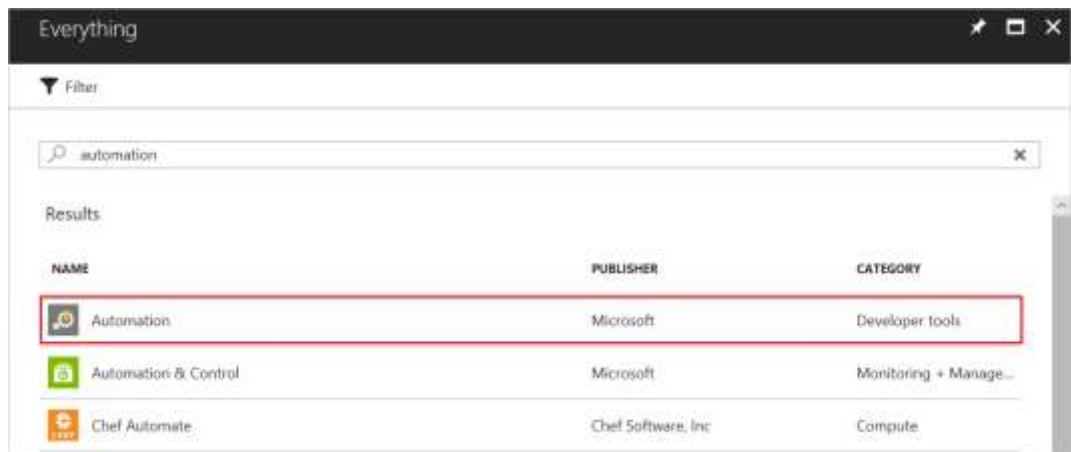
Everything

Filter

automation

Results

| NAME | PUBLISHER | CATEGORY |
|---|---|---|
| Automation | Microsoft | Developer tools |
| Automation & Control | Microsoft | Monitoring + Manage... |
| Chef Automate | Chef Software, Inc | Compute |